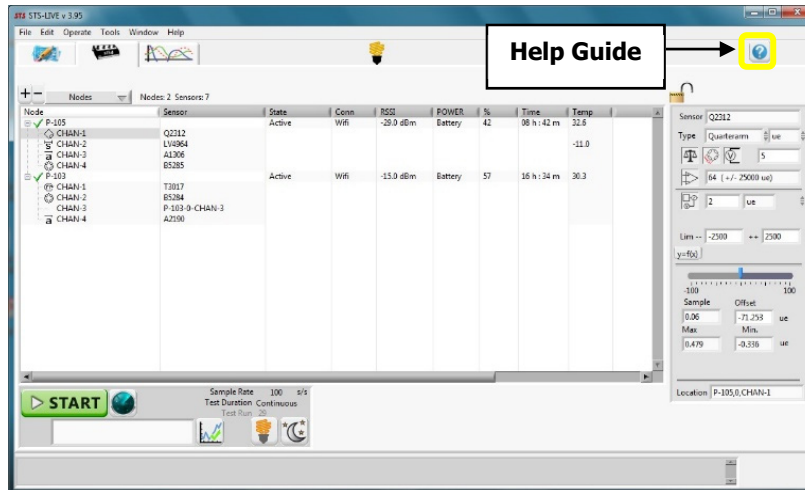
STS-LIVE v 3.95

File Edit Operate Tools Window Help

Help Guide

+ − Nodes Nodes: 2 Sensors: 7

| Node | Sensor | State | Conn | RSSI | POWER | % | Time | Temp |
|---|---|---|---|---|---|---|---|---|
| P-105 | | Active | Wifi | -29.0 dBm | Battery | 42 | 08 h : 42 m | 32.6 |
| CHAN-1 | Q2312 | | | | | | | |
| CHAN-2 | LV4964 | | | | | | | -11.0 |
| CHAN-3 | A1306 | | | | | | | |
| CHAN-4 | B5285 | | | | | | | |
| P-103 | | Active | Wifi | -15.0 dBm | Battery | 57 | 16 h : 34 m | 30.3 |
| CHAN-1 | T3817 | | | | | | | |
| CHAN-2 | B5284 | | | | | | | |
| CHAN-3 | P-103-0-CHAN-3 | | | | | | | |
| CHAN-4 | A2190 | | | | | | | |

Sensor Q2312
Type Quarteram ue
5
64 (+/- 25000 ue)
2 ue
Lim -- -2500 ++ 2500
y=f(x)
-100 100
Sample Offset
0.06 -71.253 ue
Max Min.
0.479 -0.336 ue
Location P-105,0,CHAN-1

START
Sample Rate 100 s/s
Test Duration Continuous
Test Run 29